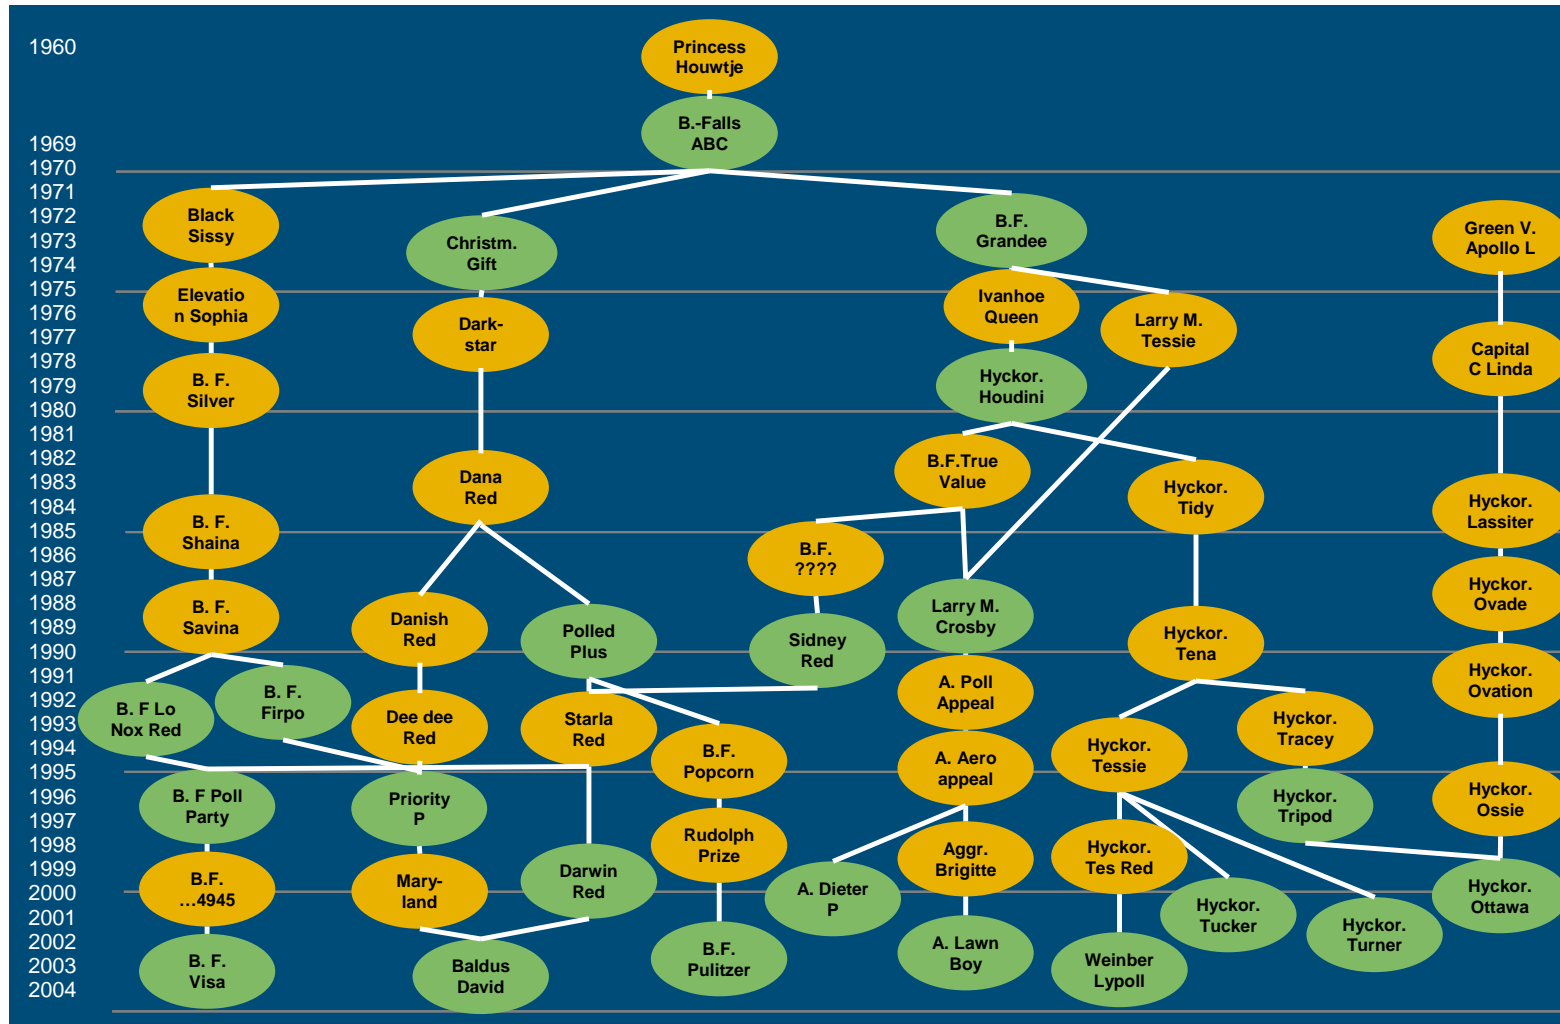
1960
1969
1970
1971
1972
1973
1974
1975
1976
1977
1978
1979
1980
1981
1982
1983
1984
1985
1986
1987
1988
1989
1990
1991
1992
1993
1994
1995
1996
1997
1998
1999
2000
2001
2002
2003
2004

Princess Houwtje
B.-Falls ABC
Black Sissy
Christm. Gift
B.F. Grandee
Green V. Apollo L
Elevation Sophia
Dark-star
Ivanhoe Queen
Larry M. Tessie
Capital C Linda
B. F. Silver
Hyckor. Houdini
Dana Red
B.F.True Value
Hyckor. Tidy
Hyckor. Lassiter
B. F. Shaina
B.F. ????
Larry M. Crosby
Hyckor. Ovade
B. F. Savina
Danish Red
Polled Plus
Sidney Red
Hyckor. Tena
Hyckor. Ovation
B. F Lo Nox Red
B. F. Firpo
A. Poll Appeal
Dee dee Red
Starla Red
B.F. Popcorn
A. Aero appeal
Hyckor. Tessie
Hyckor. Tracey
Hyckor. Ossie
B. F Poll Party
Priority P
Hyckor. Tripod
Rudolph Prize
Darwin Red
Aggr. Brigitte
Hyckor. Tes Red
B.F. ...4945
Mary-land
A. Dieter P
Hyckor. Ottawa
Hyckor. Tucker
Hyckor. Turner
B. F. Visa
Baldus David
B.F. Pulitzer
A. Lawn Boy
Weinber Lypoll